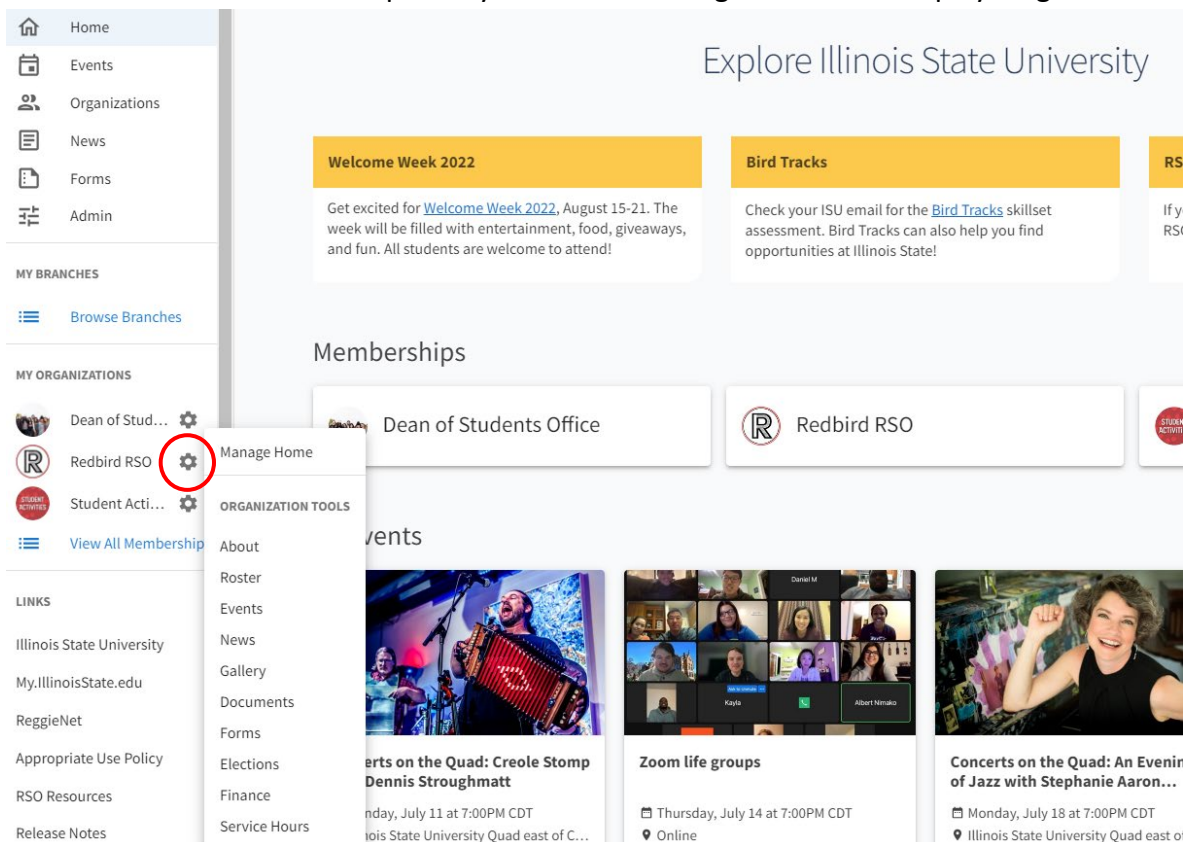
Home
Events
Organizations
News
Forms
Admin

MY BRANCHES
Browse Branches

MY ORGANIZATIONS
Dean of Stud...
Redbird RSO
Student Acti...
View All Membership

LINKS
Illinois State University
My.IllinoisState.edu
ReggieNet
Appropriate Use Policy
RSO Resources
Release Notes

Manage Home
ORGANIZATION TOOLS
About
Roster
Events
News
Gallery
Documents
Forms
Elections
Finance
Service Hours

Explore Illinois State University

Welcome Week 2022
Get excited for Welcome Week 2022, August 15-21. The week will be filled with entertainment, food, giveaways, and fun. All students are welcome to attend!

Bird Tracks
Check your ISU email for the Bird Tracks skillset assessment. Bird Tracks can also help you find opportunities at Illinois State!

RS
If y
RSO

Memberships
Dean of Students Office
Redbird RSO

vents

erts on the Quad: Creole Stomp Dennis Stroughmatt
nday, July 11 at 7:00PM CDT
nois State University Quad east of C...

Daniel M
Kayla
Albert Nimako
Zoom life groups
Thursday, July 14 at 7:00PM CDT
Online

Concerts on the Quad: An Evenin of Jazz with Stephanie Aaron...
Monday, July 18 at 7:00PM CDT
Illinois State University Quad east of